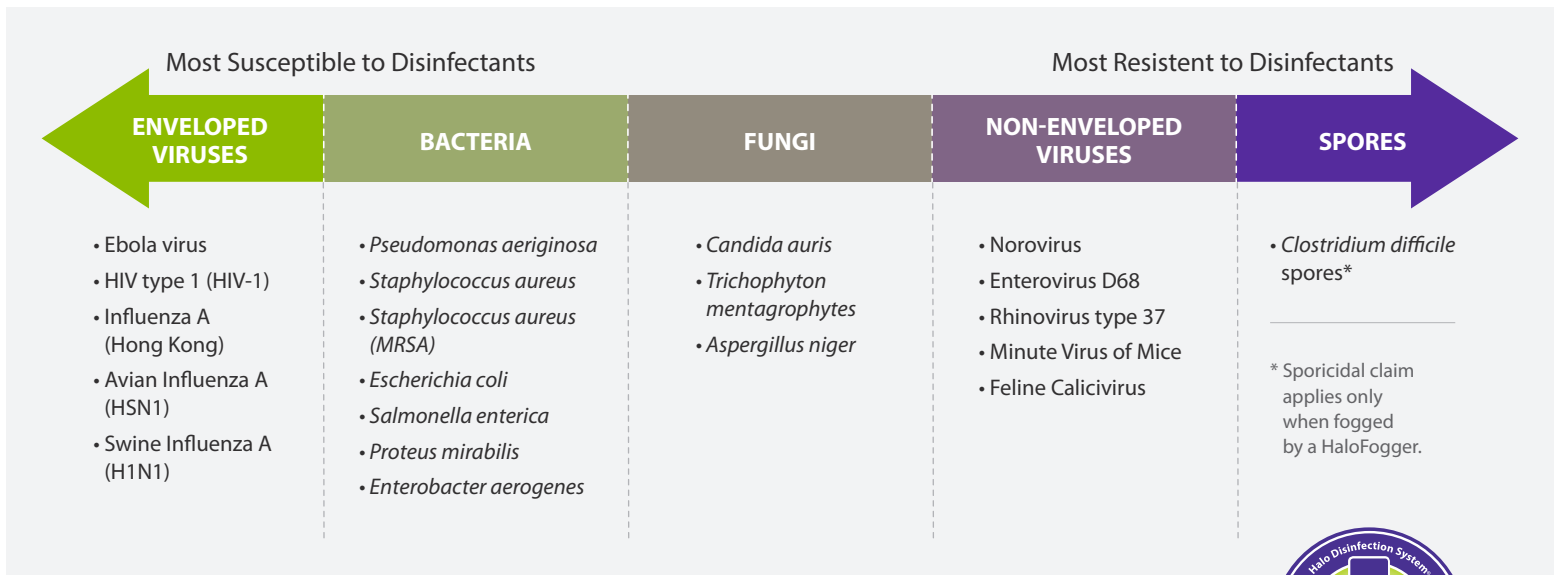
Most Susceptible to Disinfectants

Most Resistent to Disinfectants

ENVELOPED VIRUSES

BACTERIA

FUNGI

NON-ENVELOPED VIRUSES

SPORES

• Ebola virus
• HIV type 1 (HIV-1)
• Influenza A (Hong Kong)
• Avian Influenza A (HSN1)
• Swine Influenza A (H1N1)

• Pseudomonas aeriginosa
• Staphylococcus aureus
• Staphylococcus aureus (MRSA)
• Escherichia coli
• Salmonella enterica
• Proteus mirabilis
• Enterobacter aerogenes

• Candida auris
• Trichophyton mentagrophytes
• Aspergillus niger

• Norovirus
• Enterovirus D68
• Rhinovirus type 37
• Minute Virus of Mice
• Feline Calicivirus

• Clostridium difficile spores*

* Sporicidal claim applies only when fogged by a HaloFogger.

Halo Disinfection System